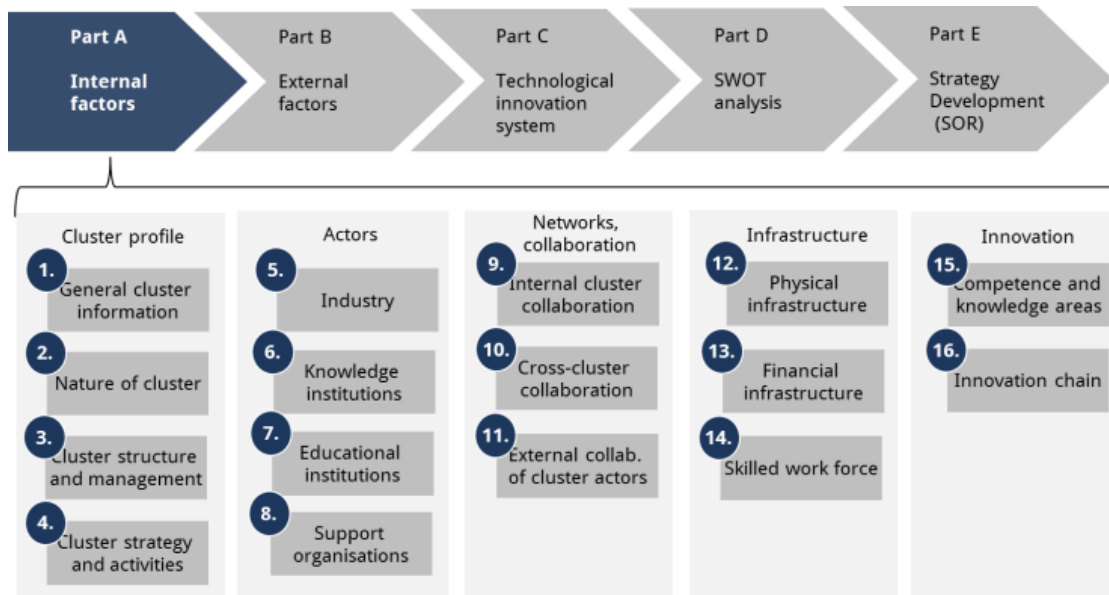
Part A
Internal factors

Part B
External factors

Part C
Technological innovation system

Part D
SWOT analysis

Part E
Strategy Development (SOR)

Cluster profile
1. General cluster information
2. Nature of cluster
3. Cluster structure and management
4. Cluster strategy and activities

Actors
5. Industry
6. Knowledge institutions
7. Educational institutions
8. Support organisations

Networks, collaboration
9. Internal cluster collaboration
10. Cross-cluster collaboration
11. External collab. of cluster actors

Infrastructure
12. Physical infrastructure
13. Financial infrastructure
14. Skilled work force

Innovation
15. Competence and knowledge areas
16. Innovation chain